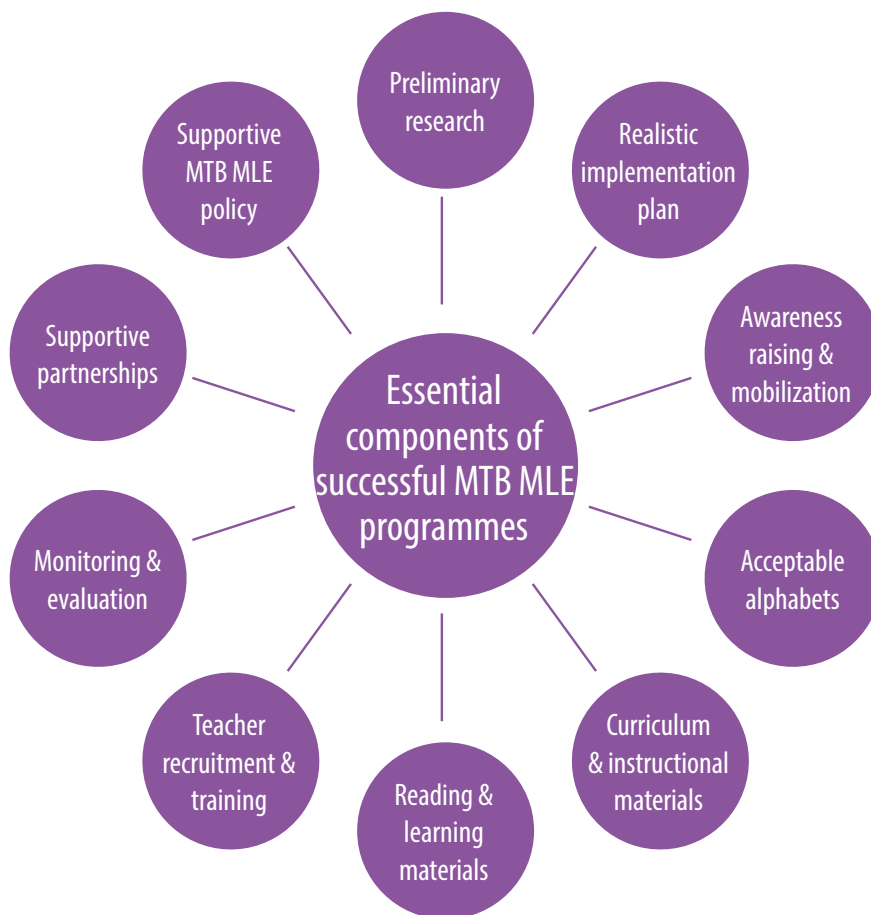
Essential components of successful MTB MLE programmes

Preliminary research

Realistic implementation plan

Awareness raising & mobilization

Acceptable alphabets

Curriculum & instructional materials

Reading & learning materials

Teacher recruitment & training

Monitoring & evaluation

Supportive partnerships

Supportive MTB MLE policy